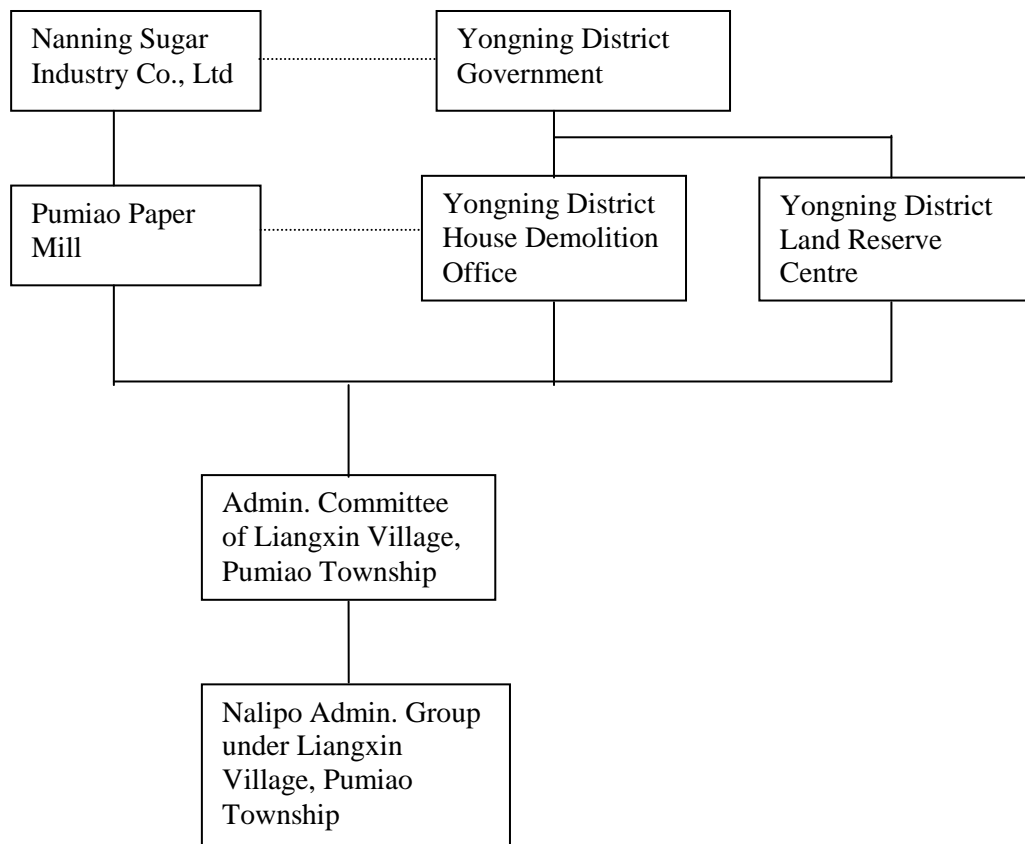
Nanning Sugar Industry Co., Ltd

Yongning District Government

Pumiao Paper Mill

Yongning District House Demolition Office

Yongning District Land Reserve Centre

Admin. Committee of Liangxin Village, Pumiao Township

Nalipo Admin. Group under Liangxin Village, Pumiao Township